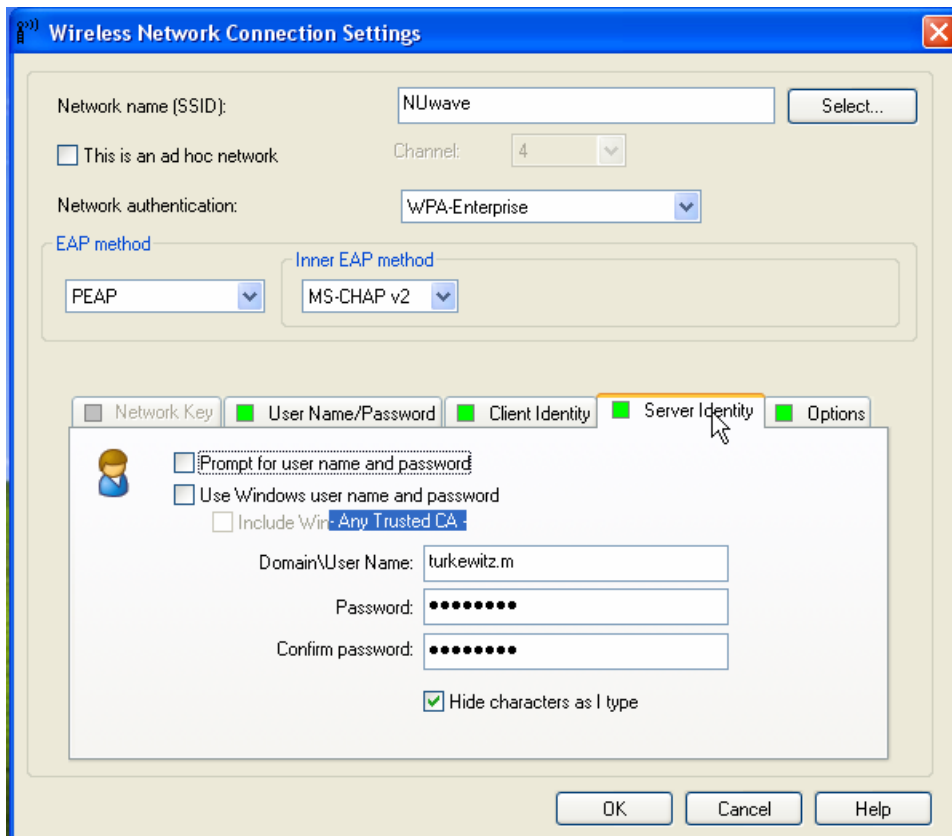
Wireless Network Connection Settings

Network name (SSID): NUwave
Select...

This is an ad hoc network
Channel: 4

Network authentication: WPA-Enterprise

EAP method
PEAP

Inner EAP method
MS-CHAP v2

Network Key
User Name/Password
Client Identity
Server Identity
Options

Prompt for user name and password
Use Windows user name and password
Include Win- Any Trusted CA -

Domain\User Name: turkewitz.m
Password: ●●●●●●●●
Confirm password: ●●●●●●●●

Hide characters as I type

OK
Cancel
Help